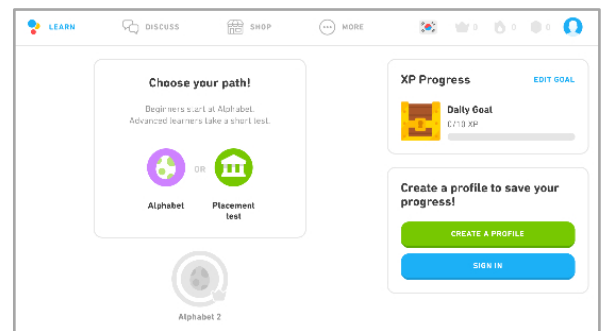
LEARN DISCUSS SHOP MORE 0 0 0

Choose your path!

Beginners start at Alphabet. Advanced learners take a short test.

Alphabet OR Placement test

Alphabet 2

XP Progress EDIT GOAL

Daily Goal
0/10 XP

Create a profile to save your progress!

CREATE A PROFILE

SIGN IN